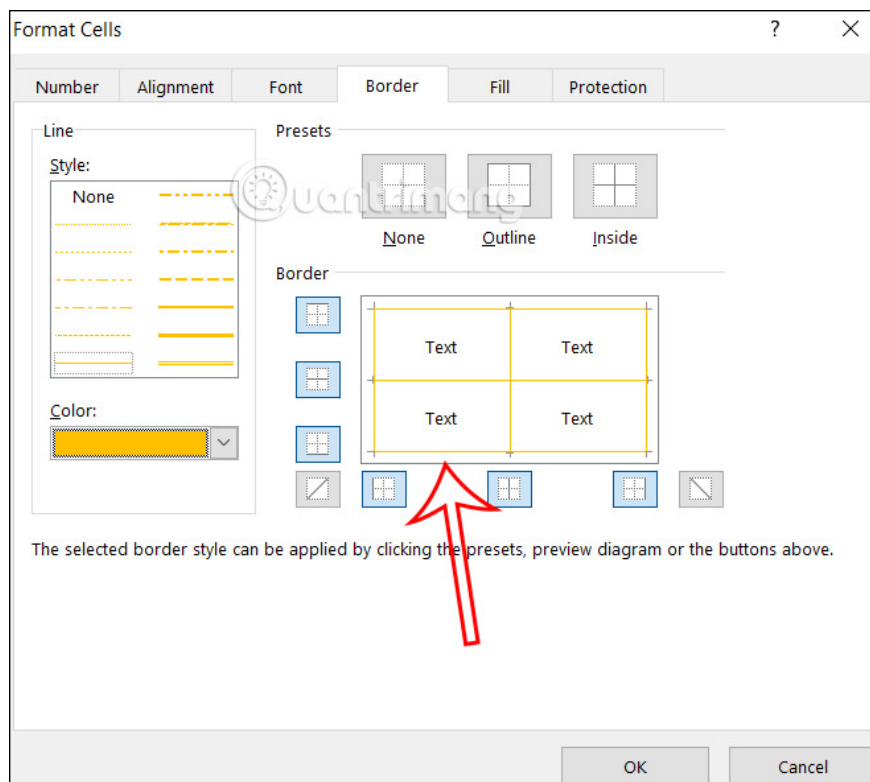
Format Cells

?

Number

Alignment

Font

Border

Fill

Protection

Line

Style:

None

Color:

Presets

None

Outline

Inside

Border

Quantrimang

Text

Text

Text

Text

The selected border style can be applied by clicking the presets, preview diagram or the buttons above.

OK

Cancel